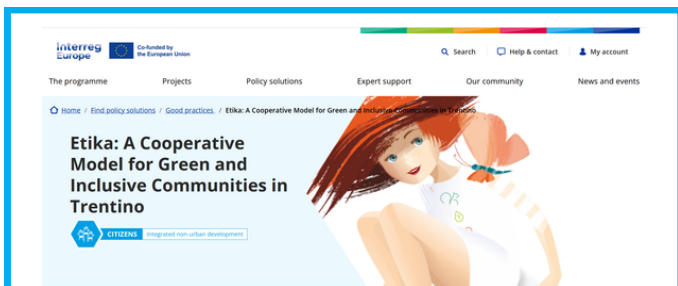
Interreg Europe

Co-funded by the European Union

Search

Help & contact

My account

The programme

Projects

Policy solutions

Expert support

Our community

News and events

Home / Find policy solutions / Good practices / Etika: A Cooperative Model for Green and Inclusive Communities in Trentino

Etika: A Cooperative Model for Green and Inclusive Communities in Trentino

CITIZENS

Integrated non-urban development